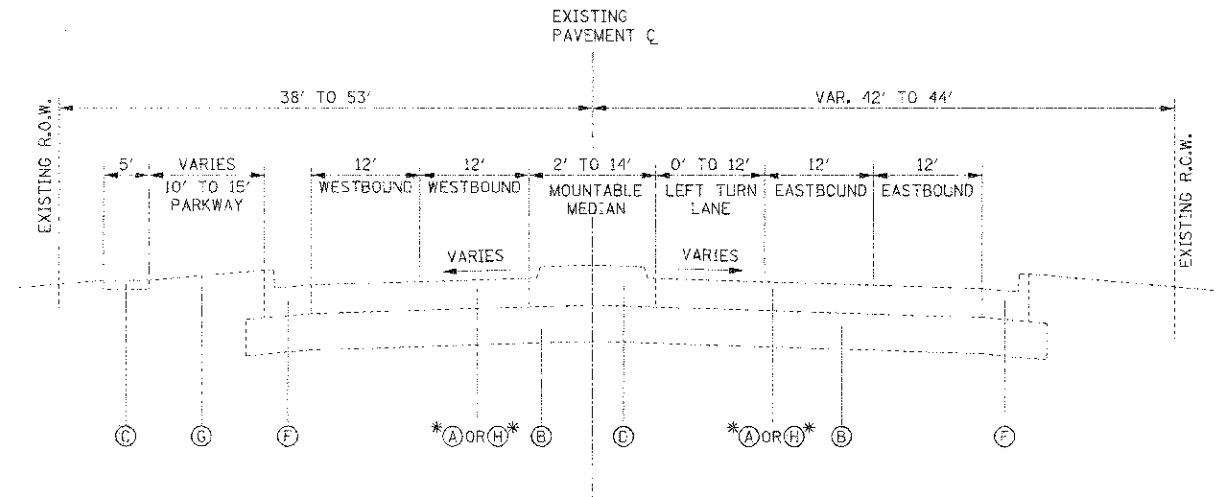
EXISTING
PAVEMENT ℄

38' TO 53'

VAR. 42' TO 44'

EXISTING R.O.W.

5'

VARIES
10' TO 15'
PARKWAY

12'
WESTBOUND

12'
WESTBOUND

2' TO 14'
MOUNTABLE
MEDIAN

0' TO 12'
LEFT TURN
LANE

12'
EASTBOUND

12'
EASTBOUND

EXISTING R.O.W.

VARIES

VARIES

Ⓒ Ⓖ Ⓕ *Ⓐ OR Ⓗ* Ⓑ Ⓓ *Ⓐ OR Ⓗ* Ⓑ Ⓕ